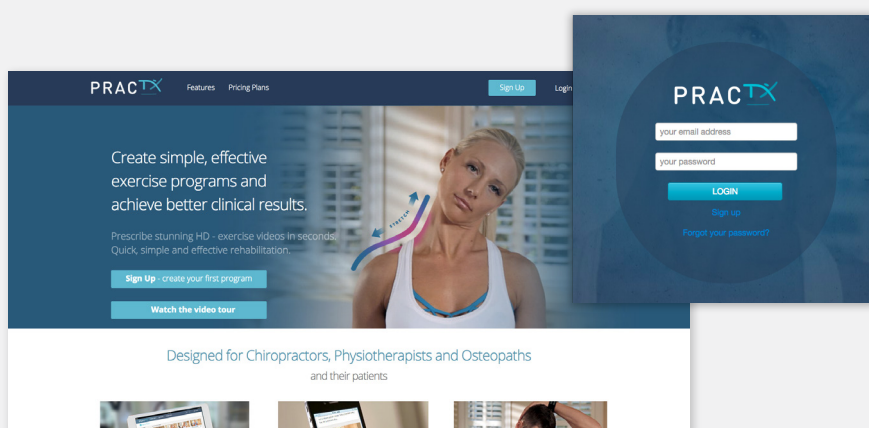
PRACTX

Features Pricing Plans

Sign Up

Login

Create simple, effective exercise programs and achieve better clinical results.

Prescribe stunning HD - exercise videos in seconds. Quick, simple and effective rehabilitation.

STRETCH

Sign Up - create your first program

Watch the video tour

Designed for Chiropractors, Physiotherapists and Osteopaths

and their patients

PRACTX

your email address

your password

LOGIN

Sign up

Forgot your password?